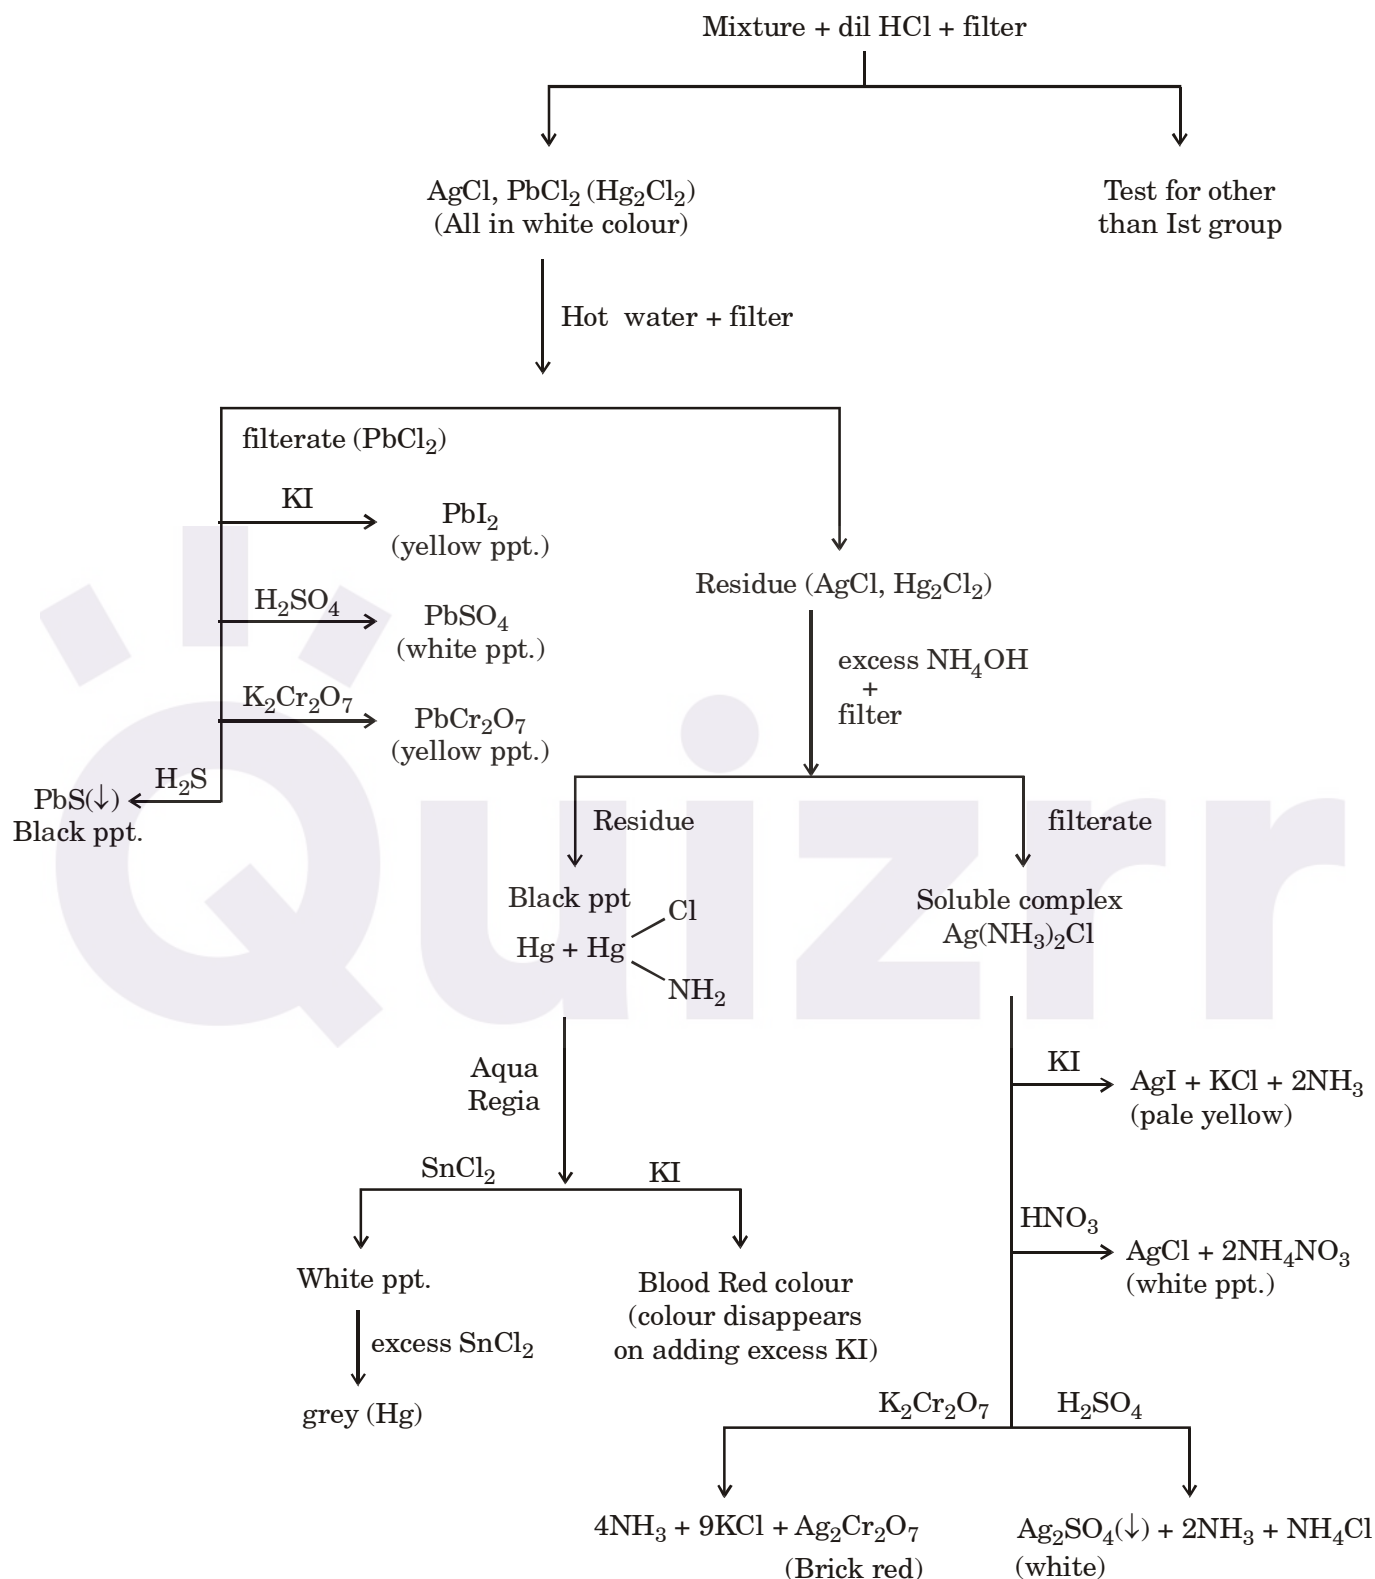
Mixture + dil HCl + filter

AgCl, $PbCl_2$ ($Hg_2Cl_2$)
(All in white colour)

Test for other than Ist group

Hot water + filter

filterate ($PbCl_2$)

KI

$PbI_2$
(yellow ppt.)

$H_2SO_4$

$PbSO_4$
(white ppt.)

$K_2Cr_2O_7$

$PbCr_2O_7$
(yellow ppt.)

$H_2S$

PbS(↓)
Black ppt.

Residue (AgCl, $Hg_2Cl_2$)

excess $NH_4OH$
+
filter

Residue

filterate

Black ppt

Hg + Hg Cl $NH_2$

Soluble complex
$Ag(NH_3)_2Cl$

Aqua Regia

KI

AgI + KCl + $2NH_3$
(pale yellow)

$SnCl_2$

KI

$HNO_3$

AgCl + $2NH_4NO_3$
(white ppt.)

White ppt.

Blood Red colour
(colour disappears on adding excess KI)

excess $SnCl_2$

grey (Hg)

$K_2Cr_2O_7$

$H_2SO_4$

$4NH_3 + 9KCl + Ag_2Cr_2O_7$
(Brick red)

$Ag_2SO_4$(↓) + $2NH_3$ + $NH_4Cl$
(white)